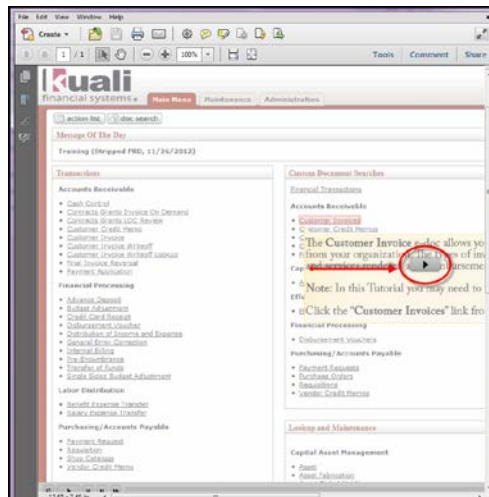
File Edit View Window Help

Create

1 / 1 100%

Tools Comment Share

kuali financial systems

Main Menu Maintenance Administration

action list doc search

Message Of The Day

Training (Stripped PRD, 11/26/2012)

Transactions

Accounts Receivable

- Cash Control
- Contracts Grants Invoice On Demand
- Contracts Grants LOC Review
- Customer Credit Memo
- Customer Invoice
- Customer Invoice Writeoff
- Customer Invoice Writeoff Lookup
- Final Invoice Reversal
- Payment Application

Financial Processing

- Advance Deposit
- Budget Adjustment
- Credit Card Receipt
- Disbursement Voucher
- Distribution of Income and Expense
- General Error Correction
- Internal Billing
- Pre-Encumbrance
- Transfer of Funds
- Single Sided Budget Adjustment

Labor Distribution

- Benefit Expense Transfer
- Salary Expense Transfer

Purchasing/Accounts Payable

- Payment Request
- Requisition
- Shop Catalogs
- Vendor Credit Memo

Custom Document Searches

Financial Transactions

Accounts Receivable

- Customer Invoices
- Customer Credit Memos

The Customer Invoice e-doc allows yo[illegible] from your organization. The types of inv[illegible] and services rendered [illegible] disburseme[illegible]

Note: In this Tutorial you may need to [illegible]

Click the "Customer Invoices" link fro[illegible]

Financial Processing

- Disbursement Vouchers

Purchasing/Accounts Payable

- Payment Requests
- Purchase Orders
- Requisitions
- Vendor Credit Memos

Lookup and Maintenance

Capital Asset Management

- Asset
- Asset Fabrication